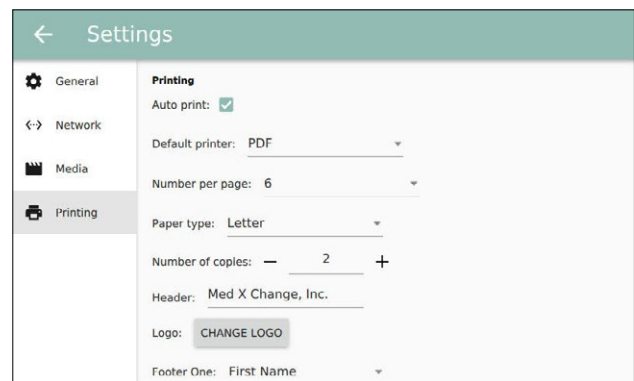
← Settings

General
Network
Media
Printing

Printing
Auto print:
Default printer: PDF
Number per page: 6
Paper type: Letter
Number of copies: — 2 +
Header: Med X Change, Inc.
Logo: CHANGE LOGO
Footer One: First Name